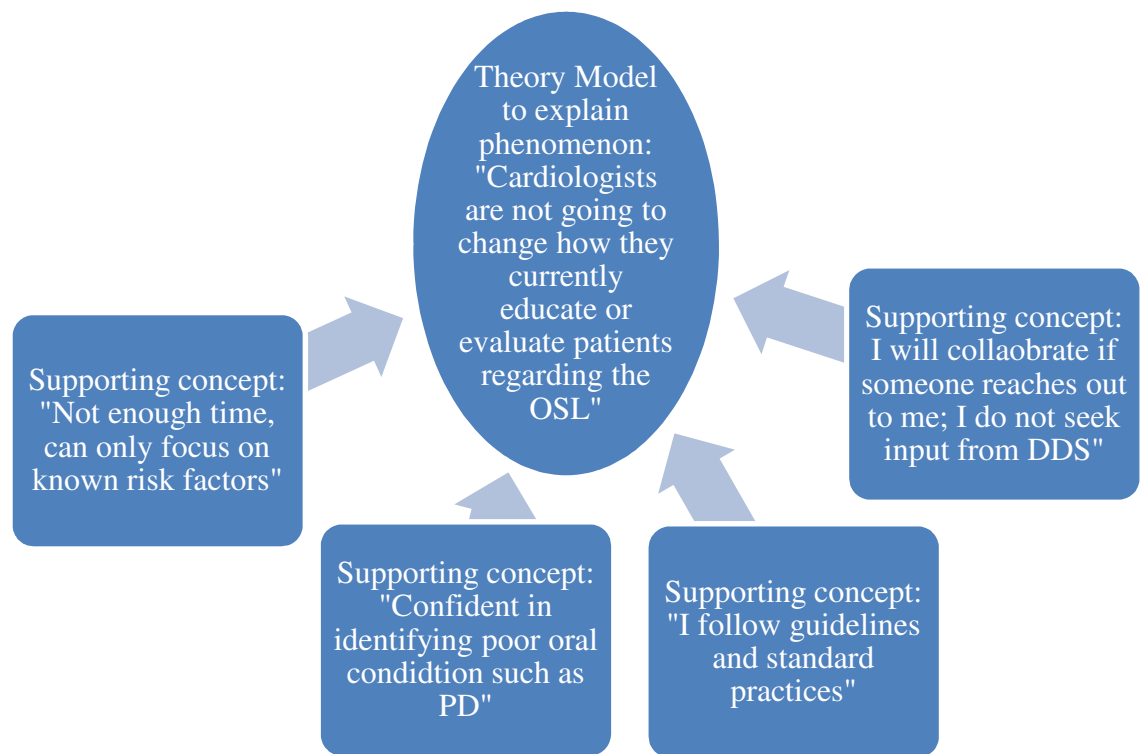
Theory Model to explain phenomenon: "Cardiologists are not going to change how they currently educate or evaluate patients regarding the OSL"

Supporting concept: "Not enough time, can only focus on known risk factors"

Supporting concept: I will collaobrate if someone reaches out to me; I do not seek input from DDS"

Supporting concept: "Confident in identifying poor oral condidtion such as PD"

Supporting concept: "I follow guidelines and standard practices"